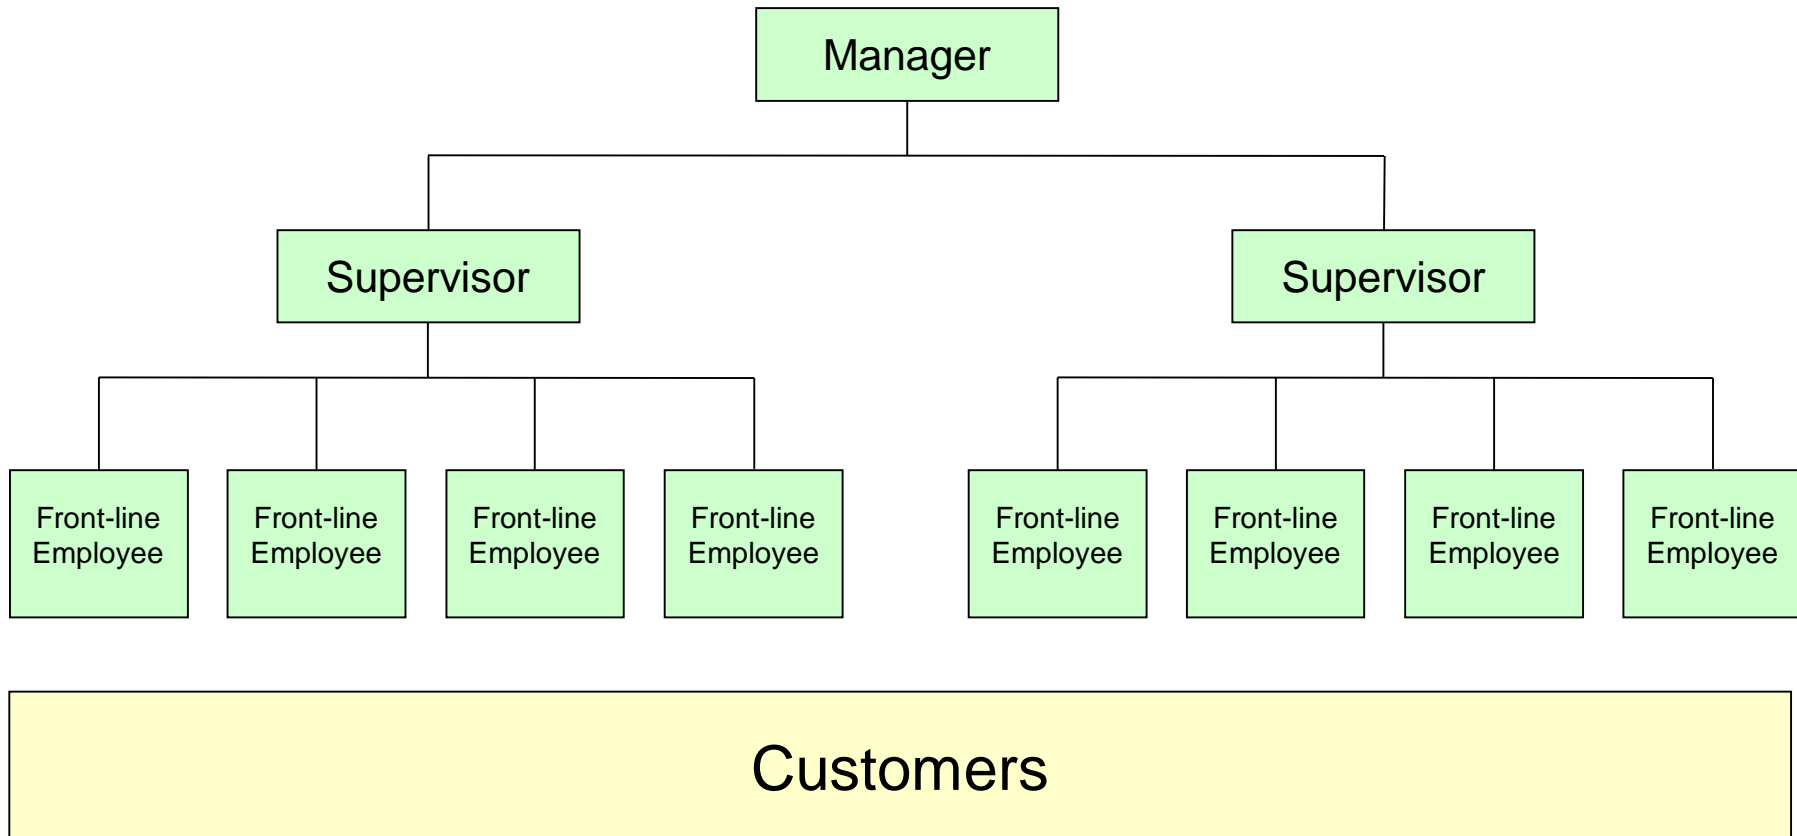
Manager

Supervisor

Supervisor

Front-line Employee

Front-line Employee

Front-line Employee

Front-line Employee

Front-line Employee

Front-line Employee

Front-line Employee

Front-line Employee

Customers